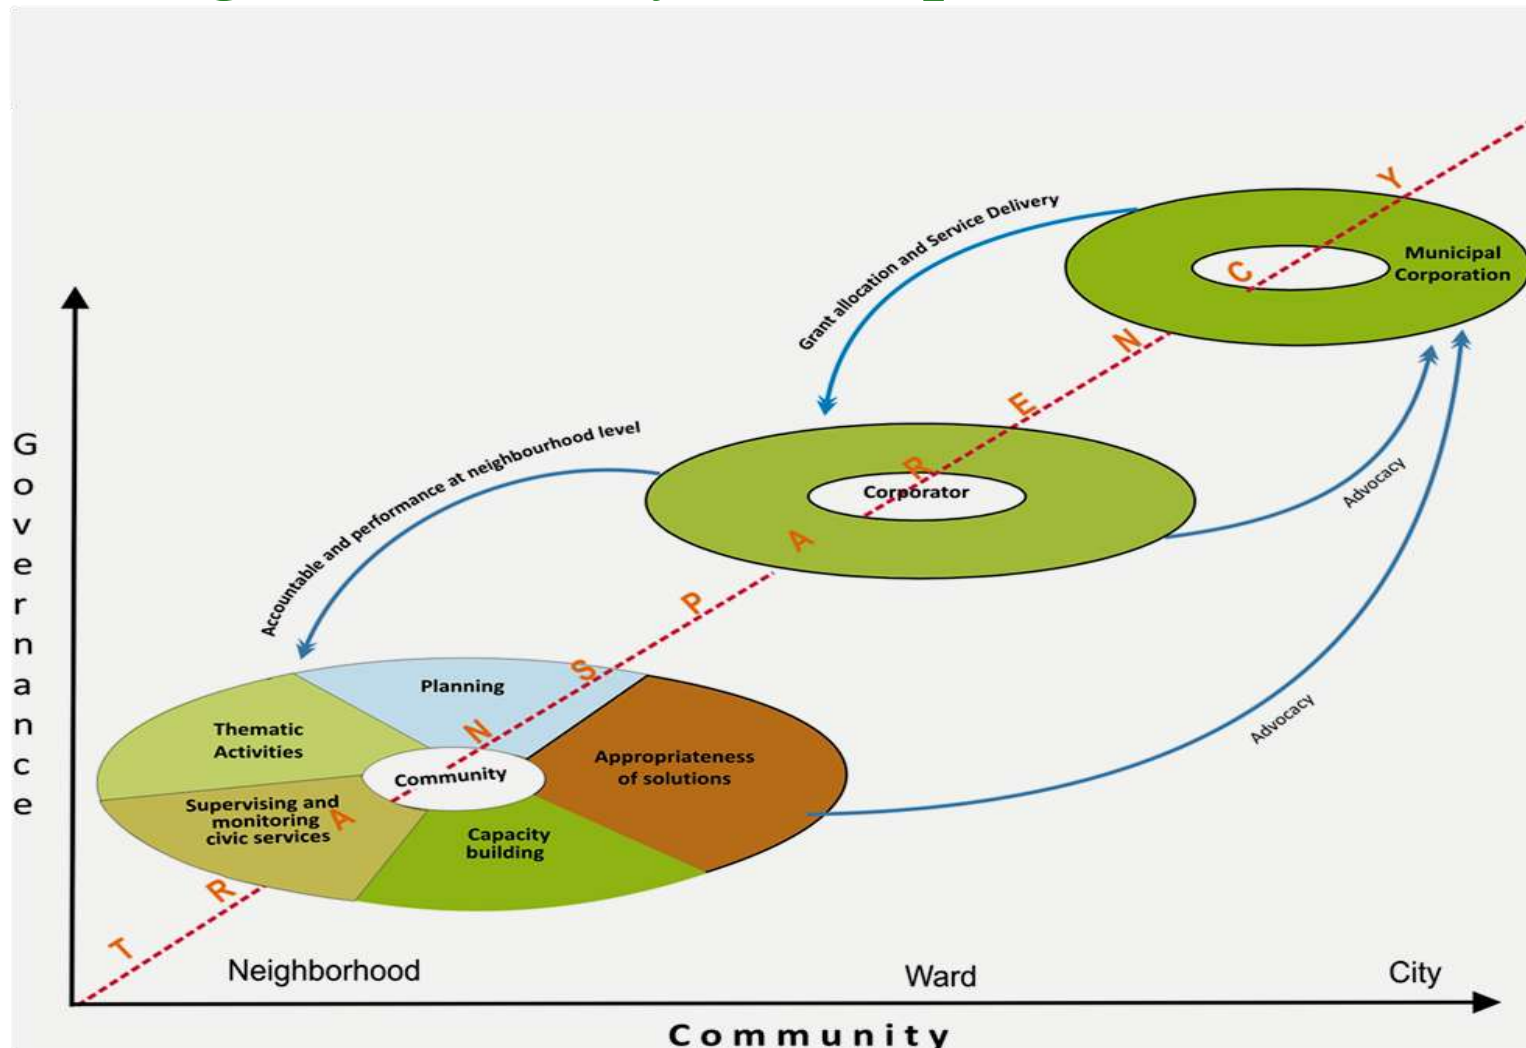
Grant allocation and Service Delivery

Municipal Corporation

Accountable and performance at neighbourhood level

Corporator

Advocacy

G
o
v
e
r
n
a
n
c
e

Planning

Thematic Activities

Community

Appropriateness of solutions

Supervising and monitoring civic services

Capacity building

Advocacy

T R A N S P A R E N C Y

Neighborhood

Ward

City

Community